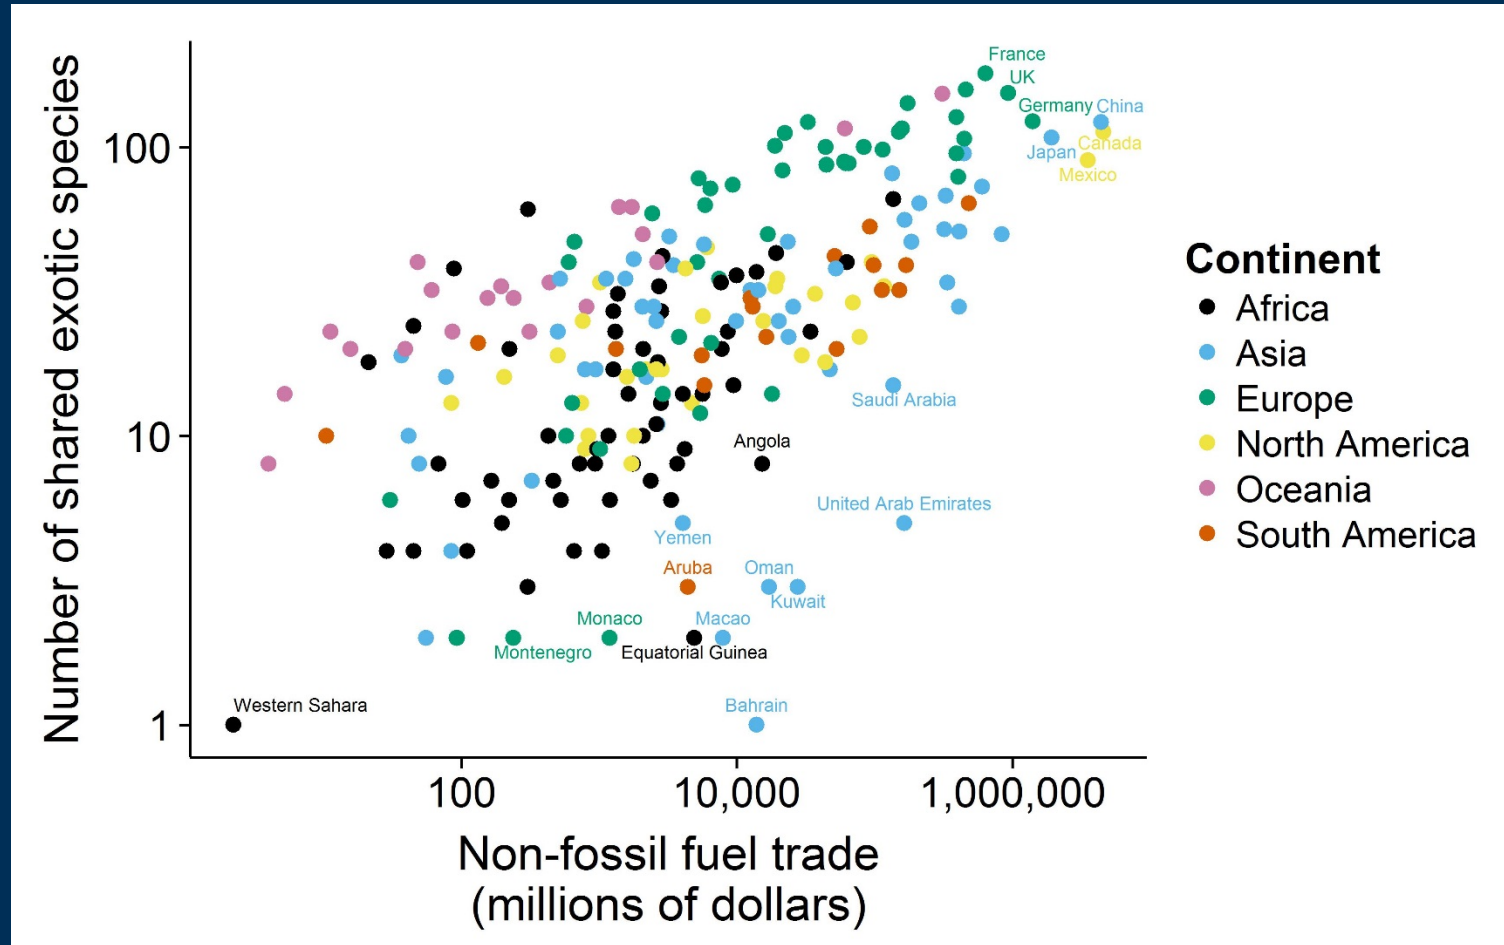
Number of shared exotic species

100

10

1

France
UK
Germany
China
Japan
Canada
Mexico
Saudi Arabia
Angola
United Arab Emirates
Yemen
Aruba
Oman
Kuwait
Monaco
Macao
Montenegro
Equatorial Guinea
Western Sahara
Bahrain

100
10,000
1,000,000

Non-fossil fuel trade
(millions of dollars)

Continent
Africa
Asia
Europe
North America
Oceania
South America